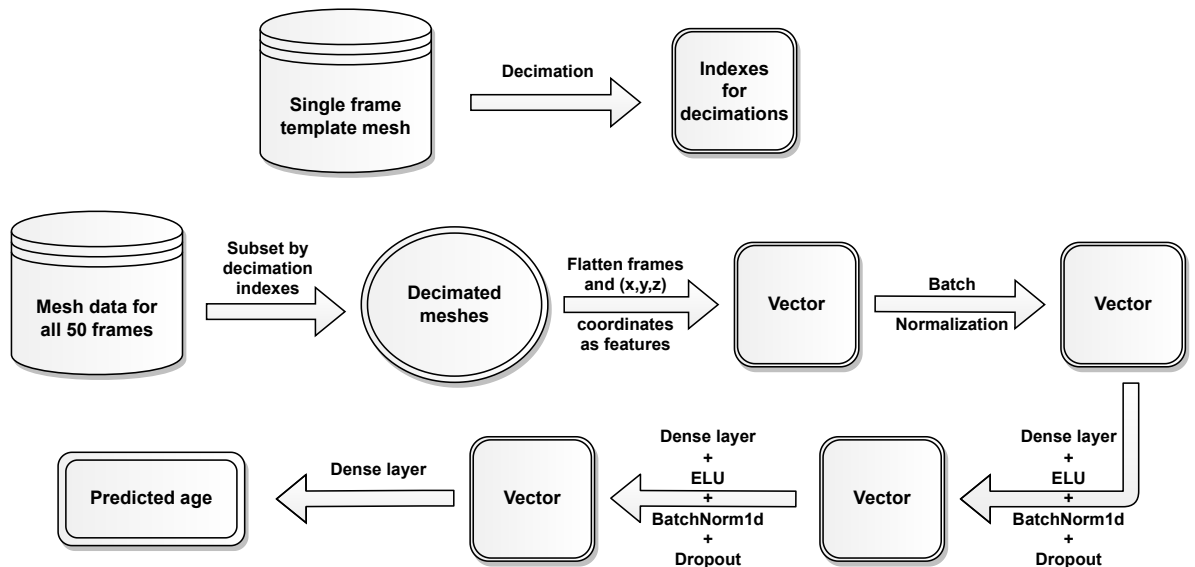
Single frame template mesh

Decimation

Indexes for decimations

Mesh data for all 50 frames

Subset by decimation indexes

Decimated meshes

Flatten frames and (x,y,z) coordinates as features

Vector

Batch Normalization

Vector

Dense layer + ELU + BatchNorm1d + Dropout

Vector

Dense layer + ELU + BatchNorm1d + Dropout

Vector

Dense layer

Predicted age